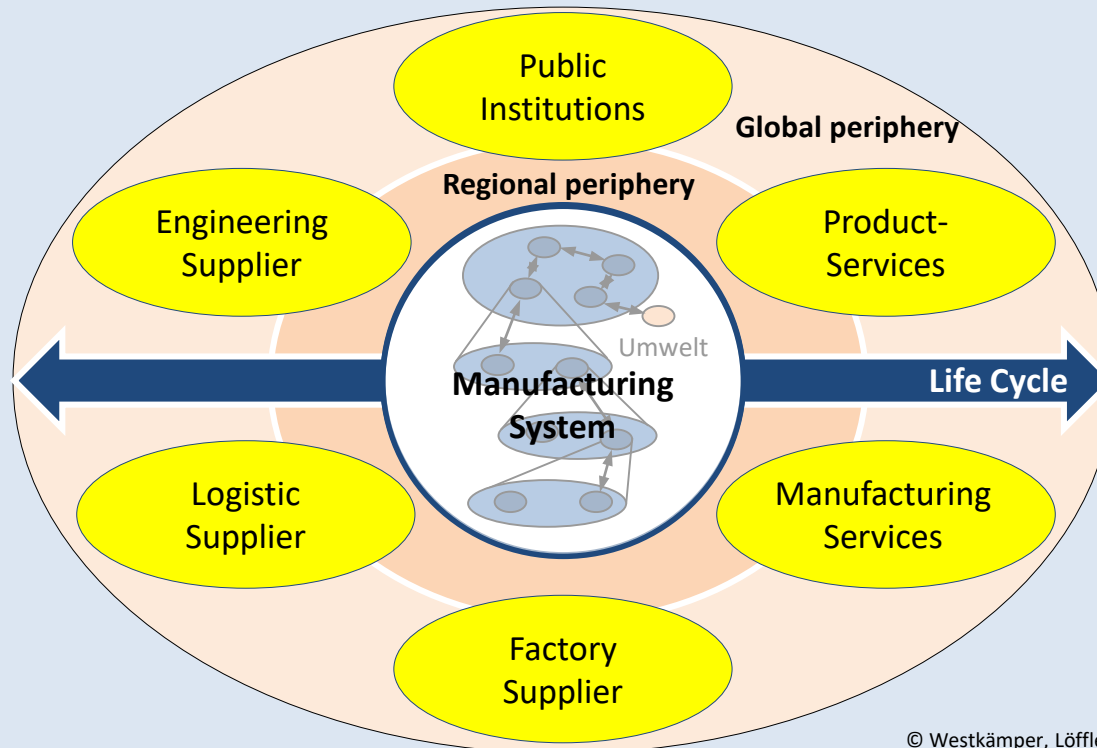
Public Institutions

Global periphery

Regional periphery

Engineering Supplier

Product-Services

Umwelt

Manufacturing System

Life Cycle

Logistic Supplier

Manufacturing Services

Factory Supplier

© Westkämper, Löffl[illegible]